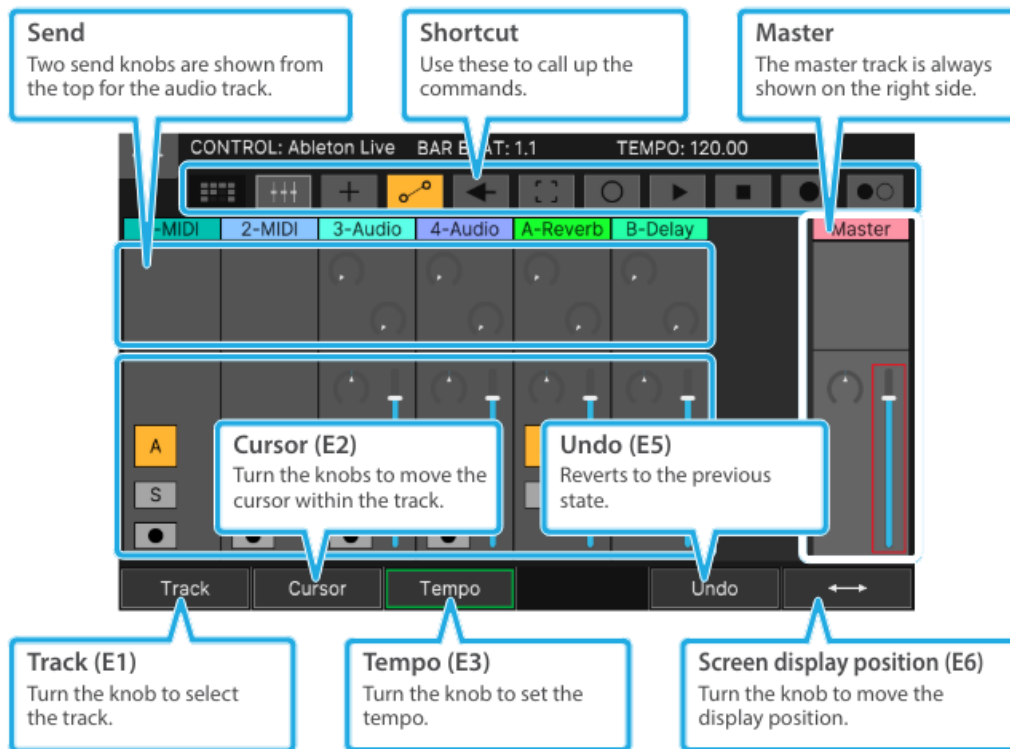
Send
Two send knobs are shown from the top for the audio track.

Shortcut
Use these to call up the commands.

Master
The master track is always shown on the right side.

CONTROL: Ableton Live BAR B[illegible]T: 1.1 TEMPO: 120.00

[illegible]-MIDI 2-MIDI 3-Audio 4-Audio A-Reverb B-Delay Master

A
S

Cursor (E2)
Turn the knobs to move the cursor within the track.

Undo (E5)
Reverts to the previous state.

Track Cursor Tempo Undo ⟷

Track (E1)
Turn the knob to select the track.

Tempo (E3)
Turn the knob to set the tempo.

Screen display position (E6)
Turn the knob to move the display position.